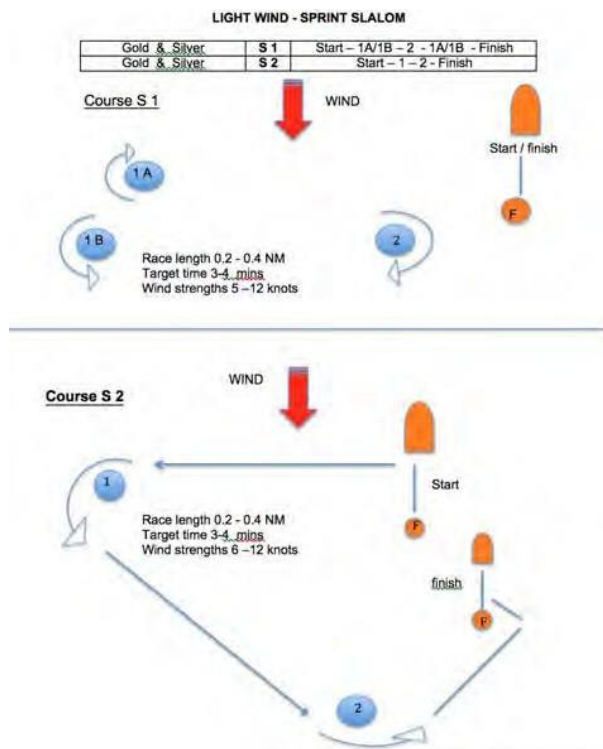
LIGHT WIND - SPRINT SLALOM

| Gold & Silver | S 1 | Start – 1A/1B – 2 - 1A/1B - Finish |
|---|---|---|
| Gold & Silver | S 2 | Start – 1 – 2 - Finish |

Course S 1

WIND

Start / finish

1 A

1 B

2

F

Race length 0.2 - 0.4 NM
Target time 3-4 mins
Wind strengths 5 –12 knots

Course S 2

WIND

Start

1

F

Race length 0.2 - 0.4 NM
Target time 3-4 mins
Wind strengths 6 –12 knots

finish

F

2